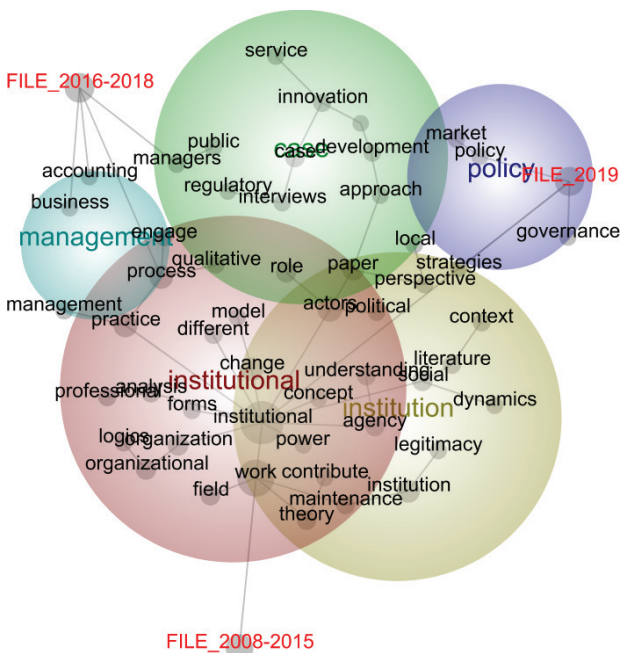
FILE_2016-2018

service

innovation

public

managers

case

case

development

market

policy

policy

FILE_2019

accounting

business

regulatory

interviews

approach

management

engage

governance

local

qualitative

process

role

paper

strategies

perspective

management

practice

model

actors

political

context

different

change

literature

understanding

social

institutional

professional

analysis

concept

dynamics

forms

institution

institutional

agency

logics

organization

power

legitimacy

organizational

work

contribute

institution

field

maintenance

theory

FILE_2008-2015